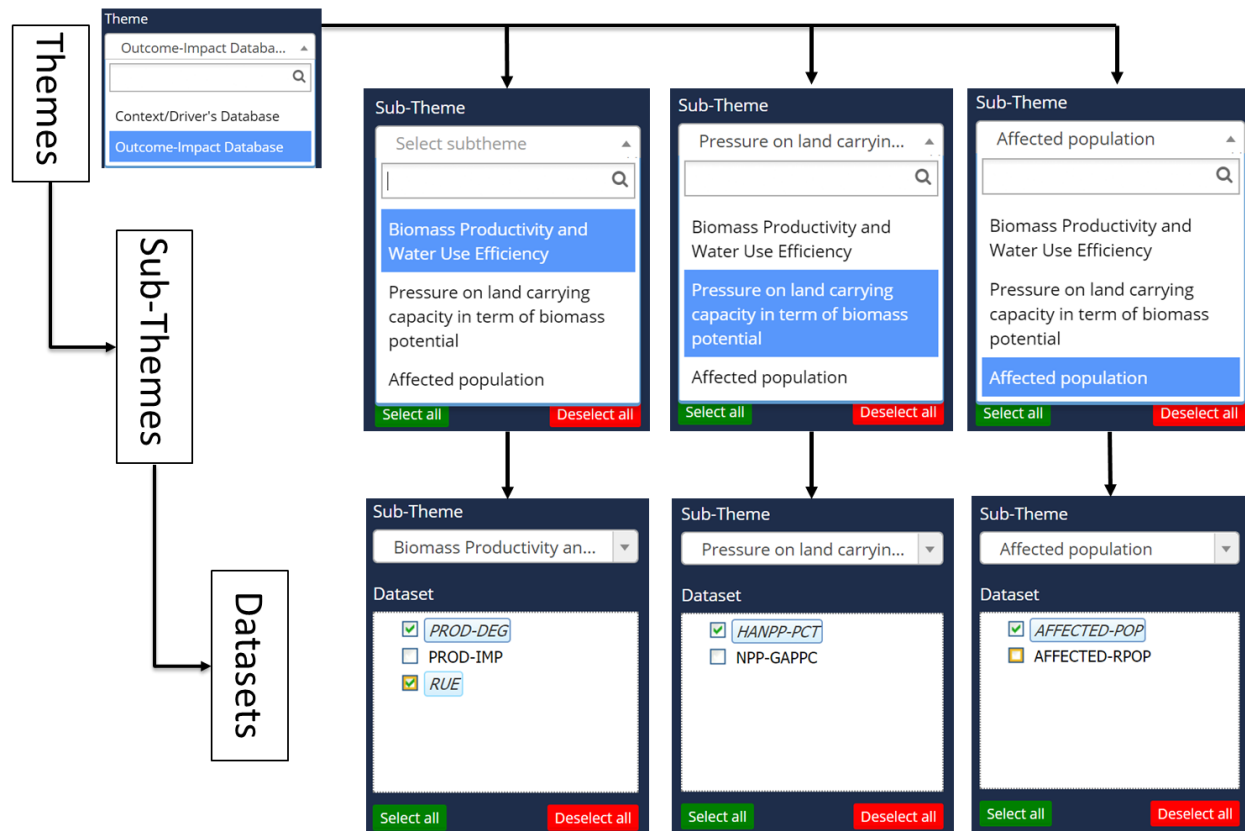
Themes

Theme
Outcome-Impact Databa...
Context/Driver's Database
Outcome-Impact Database

Sub-Themes

Datasets

Sub-Theme
Select subtheme
Biomass Productivity and Water Use Efficiency
Pressure on land carrying capacity in term of biomass potential
Affected population
Select all
Deselect all

Sub-Theme
Pressure on land carryin...
Biomass Productivity and Water Use Efficiency
Pressure on land carrying capacity in term of biomass potential
Affected population
Select all
Deselect all

Sub-Theme
Affected population
Biomass Productivity and Water Use Efficiency
Pressure on land carrying capacity in term of biomass potential
Affected population
Select all
Deselect all

Sub-Theme
Biomass Productivity an...
Dataset
PROD-DEG
PROD-IMP
RUE
Select all
Deselect all

Sub-Theme
Pressure on land carryin...
Dataset
HANPP-PCT
NPP-GAPPC
Select all
Deselect all

Sub-Theme
Affected population
Dataset
AFFECTED-POP
AFFECTED-RPOP
Select all
Deselect all